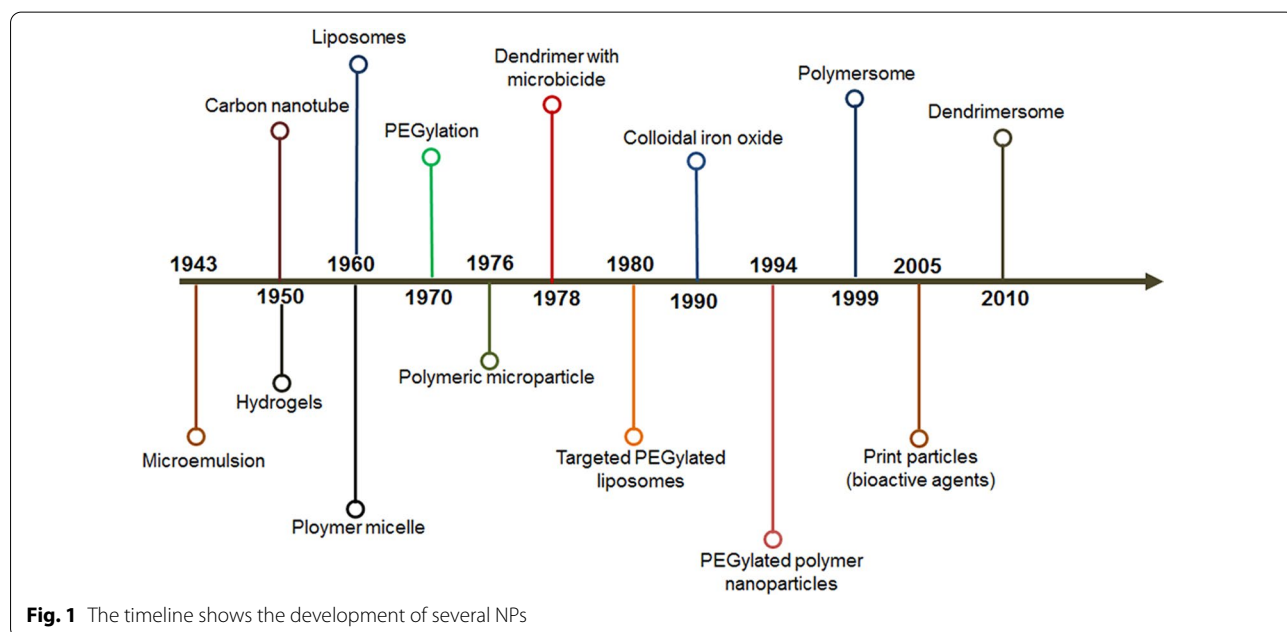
Liposomes

Carbon nanotube

PEGylation

Dendrimer with microbicide

Colloidal iron oxide

Polymersome

Dendrimersome

1943

1950

1960

1970

1976

1978

1980

1990

1994

1999

2005

2010

Hydrogels

Microemulsion

Ploymer micelle

Polymeric microparticle

Targeted PEGylated liposomes

PEGylated polymer nanoparticles

Print particles (bioactive agents)

**Fig. 1** The timeline shows the development of several NPs